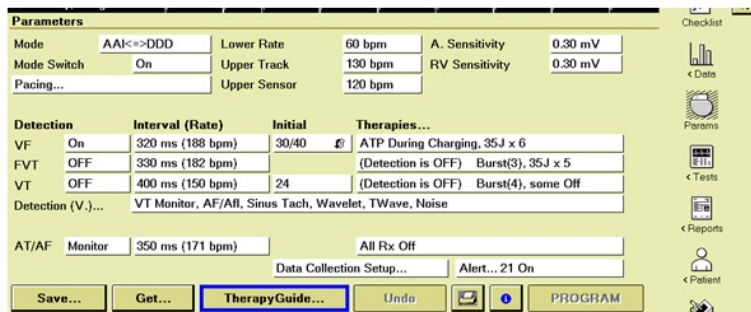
Parameters

Mode AAI<=>DDD Lower Rate 60 bpm A. Sensitivity 0.30 mV
Mode Switch On Upper Track 130 bpm RV Sensitivity 0.30 mV
Pacing... Upper Sensor 120 bpm

| Detection | | Interval (Rate) | Initial | Therapies... | |
|---|---|---|---|---|---|
| VF | On | 320 ms (188 bpm) | 30/40 | ATP During Charging, 35J x 6 | |
| FVT | OFF | 330 ms (182 bpm) | | (Detection is OFF) | Burst(3), 35J x 5 |
| VT | OFF | 400 ms (150 bpm) | 24 | (Detection is OFF) | Burst(4), some Off |

Detection (V.)... VT Monitor, AF/Afl, Sinus Tach, Wavelet, TWave, Noise

AT/AF Monitor 350 ms (171 bpm) All Rx Off

Data Collection Setup... Alert... 21 On

Save... Get... TherapyGuide... Undo PROGRAM

Checklist
< Data
Params
< Tests
< Reports
< Patient